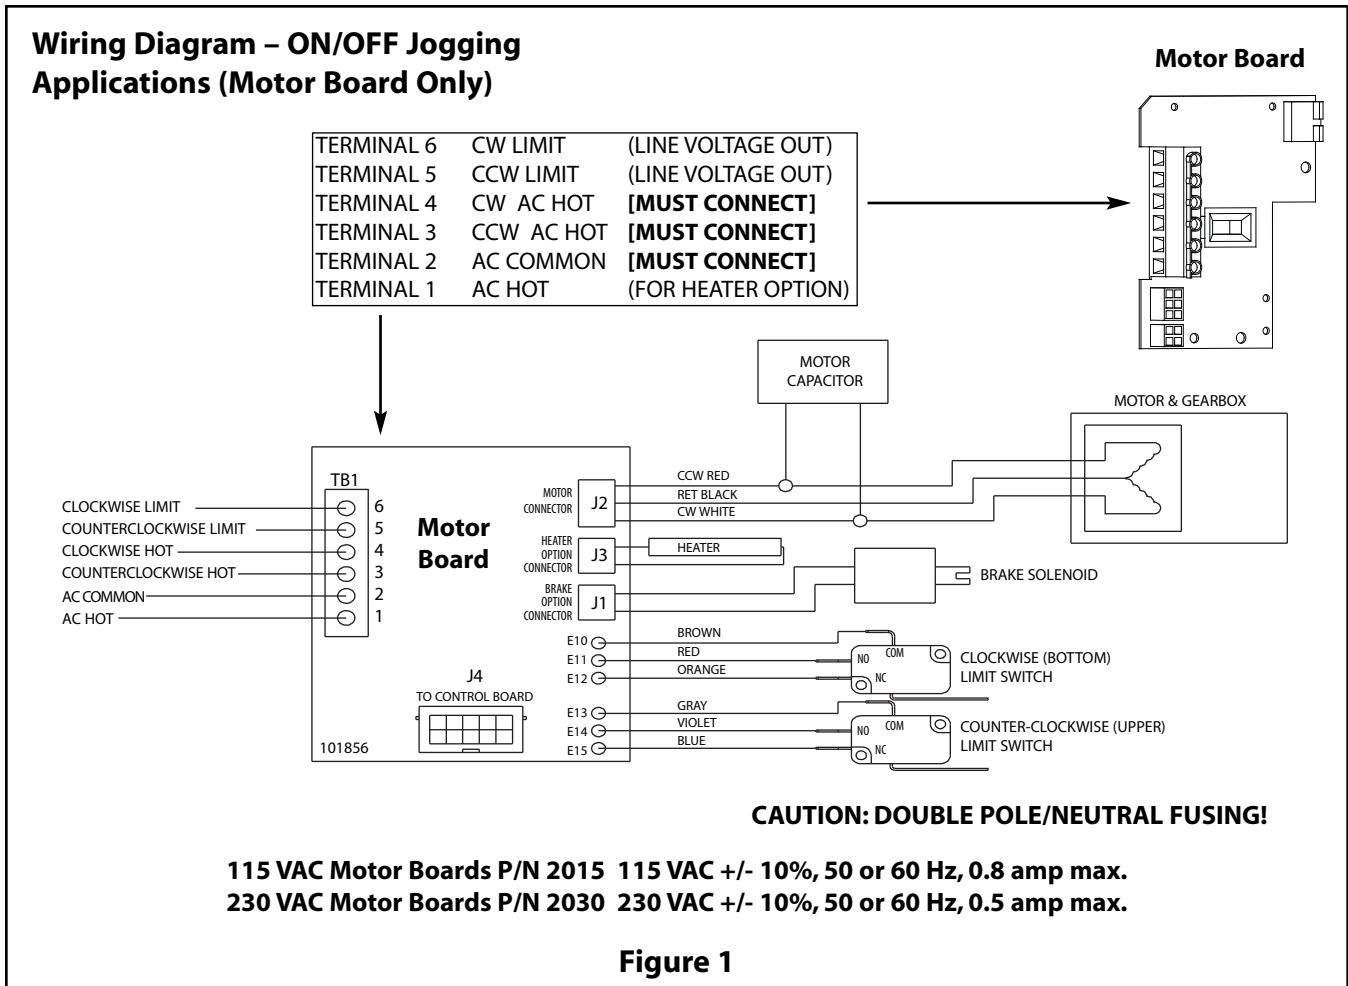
Wiring Diagram – ON/OFF Jogging Applications (Motor Board Only)

Motor Board

| TERMINAL 6 | CW LIMIT | (LINE VOLTAGE OUT) |
|---|---|---|
| TERMINAL 5 | CCW LIMIT | (LINE VOLTAGE OUT) |
| TERMINAL 4 | CW AC HOT | **[MUST CONNECT]** |
| TERMINAL 3 | CCW AC HOT | **[MUST CONNECT]** |
| TERMINAL 2 | AC COMMON | **[MUST CONNECT]** |
| TERMINAL 1 | AC HOT | (FOR HEATER OPTION) |

MOTOR CAPACITOR

MOTOR & GEARBOX

TB1

CLOCKWISE LIMIT 6
COUNTERCLOCKWISE LIMIT 5
CLOCKWISE HOT 4
COUNTERCLOCKWISE HOT 3
AC COMMON 2
AC HOT 1

Motor Board

MOTOR CONNECTOR J2
HEATER OPTION CONNECTOR J3
BRAKE OPTION CONNECTOR J1

CCW RED
RET BLACK
CW WHITE
HEATER
BRAKE SOLENOID

E10 BROWN
E11 RED
E12 ORANGE
NO COM NC
CLOCKWISE (BOTTOM) LIMIT SWITCH

J4
TO CONTROL BOARD

E13 GRAY
E14 VIOLET
E15 BLUE
NO COM NC
COUNTER-CLOCKWISE (UPPER) LIMIT SWITCH

101856

CAUTION: DOUBLE POLE/NEUTRAL FUSING!

115 VAC Motor Boards P/N 2015 115 VAC +/- 10%, 50 or 60 Hz, 0.8 amp max.
230 VAC Motor Boards P/N 2030 230 VAC +/- 10%, 50 or 60 Hz, 0.5 amp max.

Figure 1